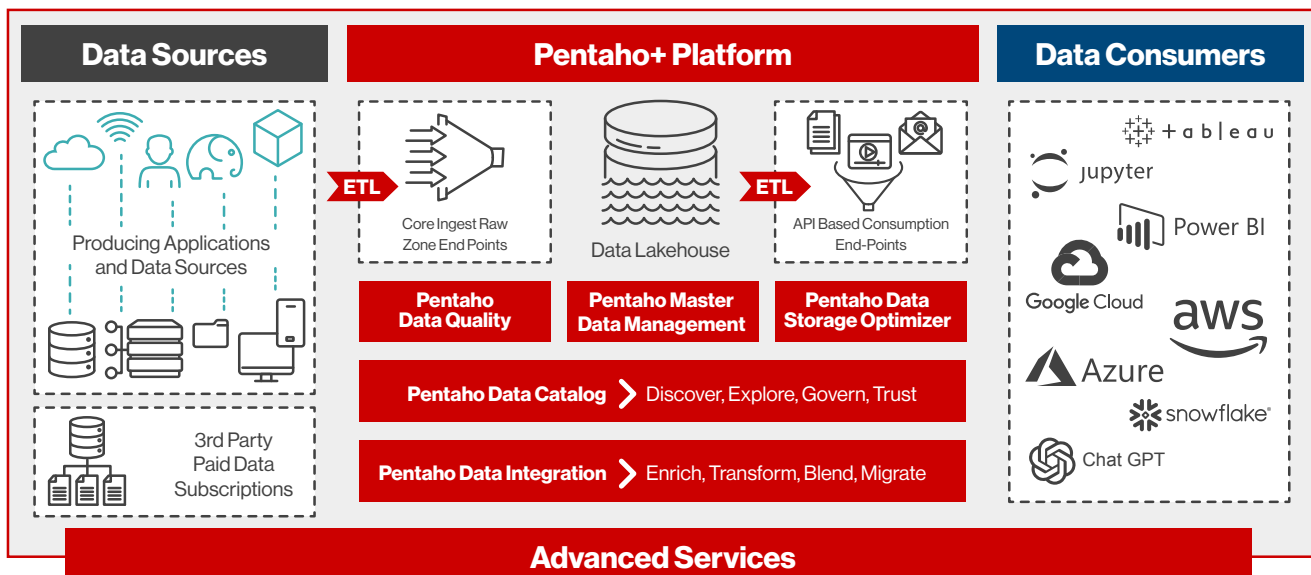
Data Sources

Pentaho+ Platform

Data Consumers

Producing Applications and Data Sources

3rd Party Paid Data Subscriptions

ETL

Core Ingest Raw Zone End Points

Data Lakehouse

ETL

API Based Consumption End-Points

Pentaho Data Quality

Pentaho Master Data Management

Pentaho Data Storage Optimizer

Pentaho Data Catalog > Discover, Explore, Govern, Trust

Pentaho Data Integration > Enrich, Transform, Blend, Migrate

+ a b l e a u

jupyter

Power BI

Google Cloud

aws

Azure

snowflake

Chat GPT

Advanced Services